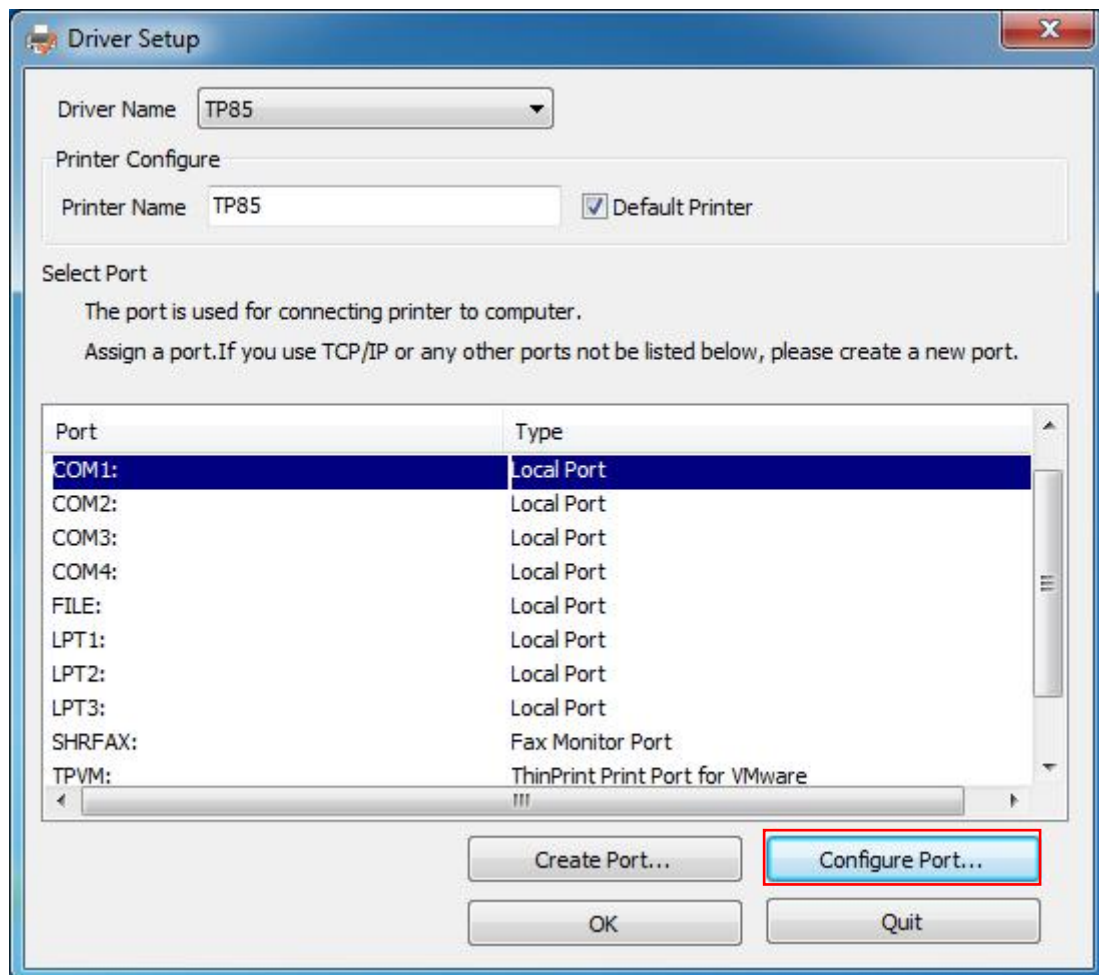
Driver Setup

Driver Name TP85

Printer Configure

Printer Name TP85

Default Printer

Select Port

The port is used for connecting printer to computer.

Assign a port.If you use TCP/IP or any other ports not be listed below, please create a new port.

| Port | Type |
|---|---|
| COM1: | Local Port |
| COM2: | Local Port |
| COM3: | Local Port |
| COM4: | Local Port |
| FILE: | Local Port |
| LPT1: | Local Port |
| LPT2: | Local Port |
| LPT3: | Local Port |
| SHRFAX: | Fax Monitor Port |
| TPVM: | ThinPrint Print Port for VMware |

Create Port...

Configure Port...

OK

Quit